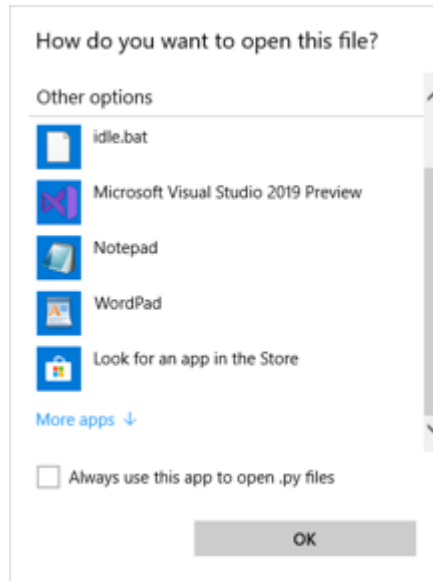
How do you want to open this file?

Other options

idle.bat

Microsoft Visual Studio 2019 Preview

Notepad

WordPad

Look for an app in the Store

More apps ↓

Always use this app to open .py files

OK